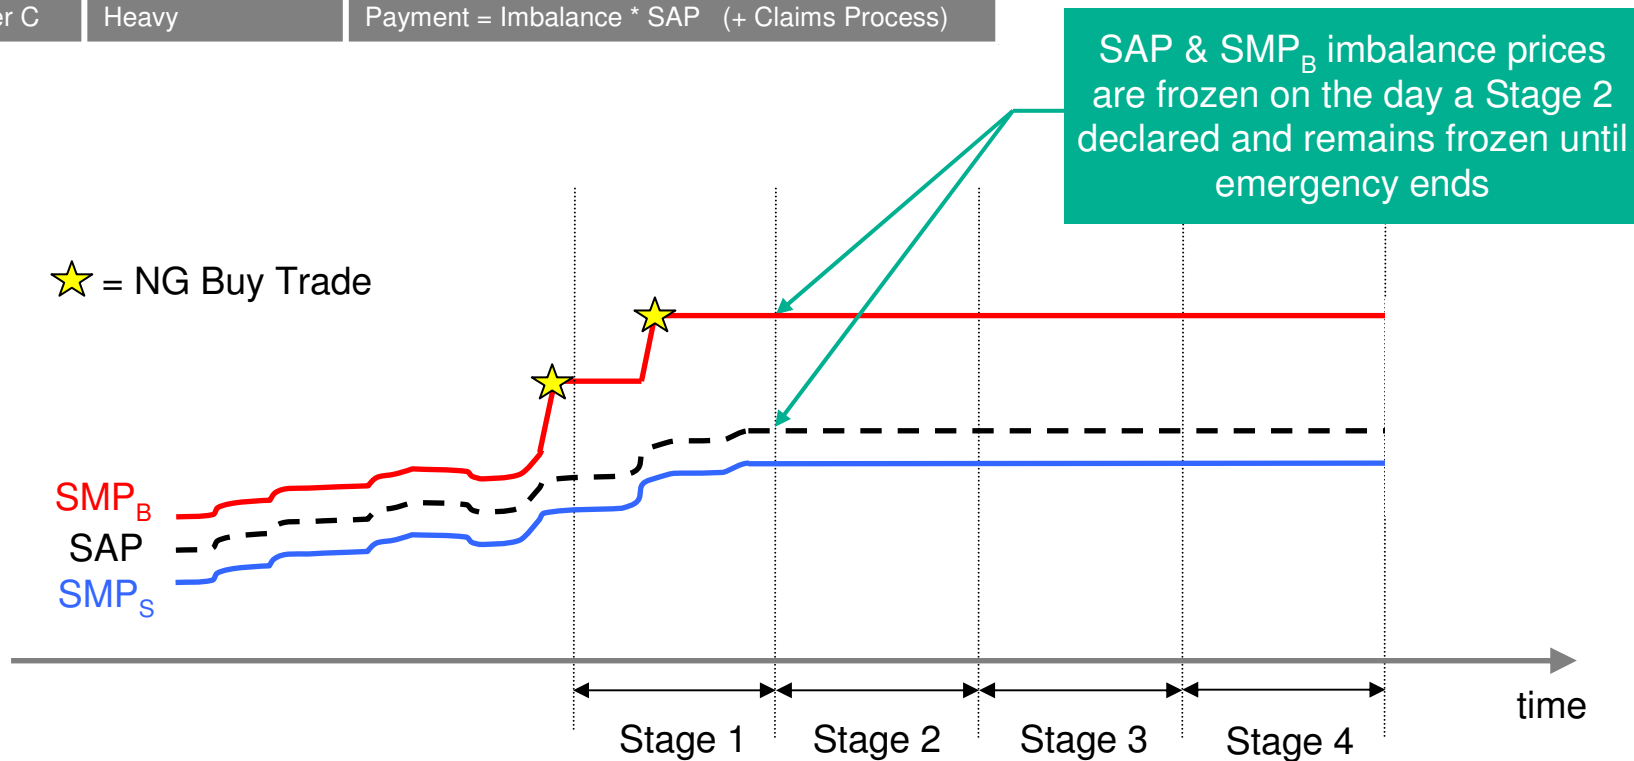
| er C | Heavy | Payment = Imbalance * SAP (+ Claims Process) |
|---|---|---|

SAP & SMP$_B$ imbalance prices are frozen on the day a Stage 2 declared and remains frozen until emergency ends

= NG Buy Trade

SMP$_B$
SAP
SMP$_S$

time

Stage 1
Stage 2
Stage 3
Stage 4